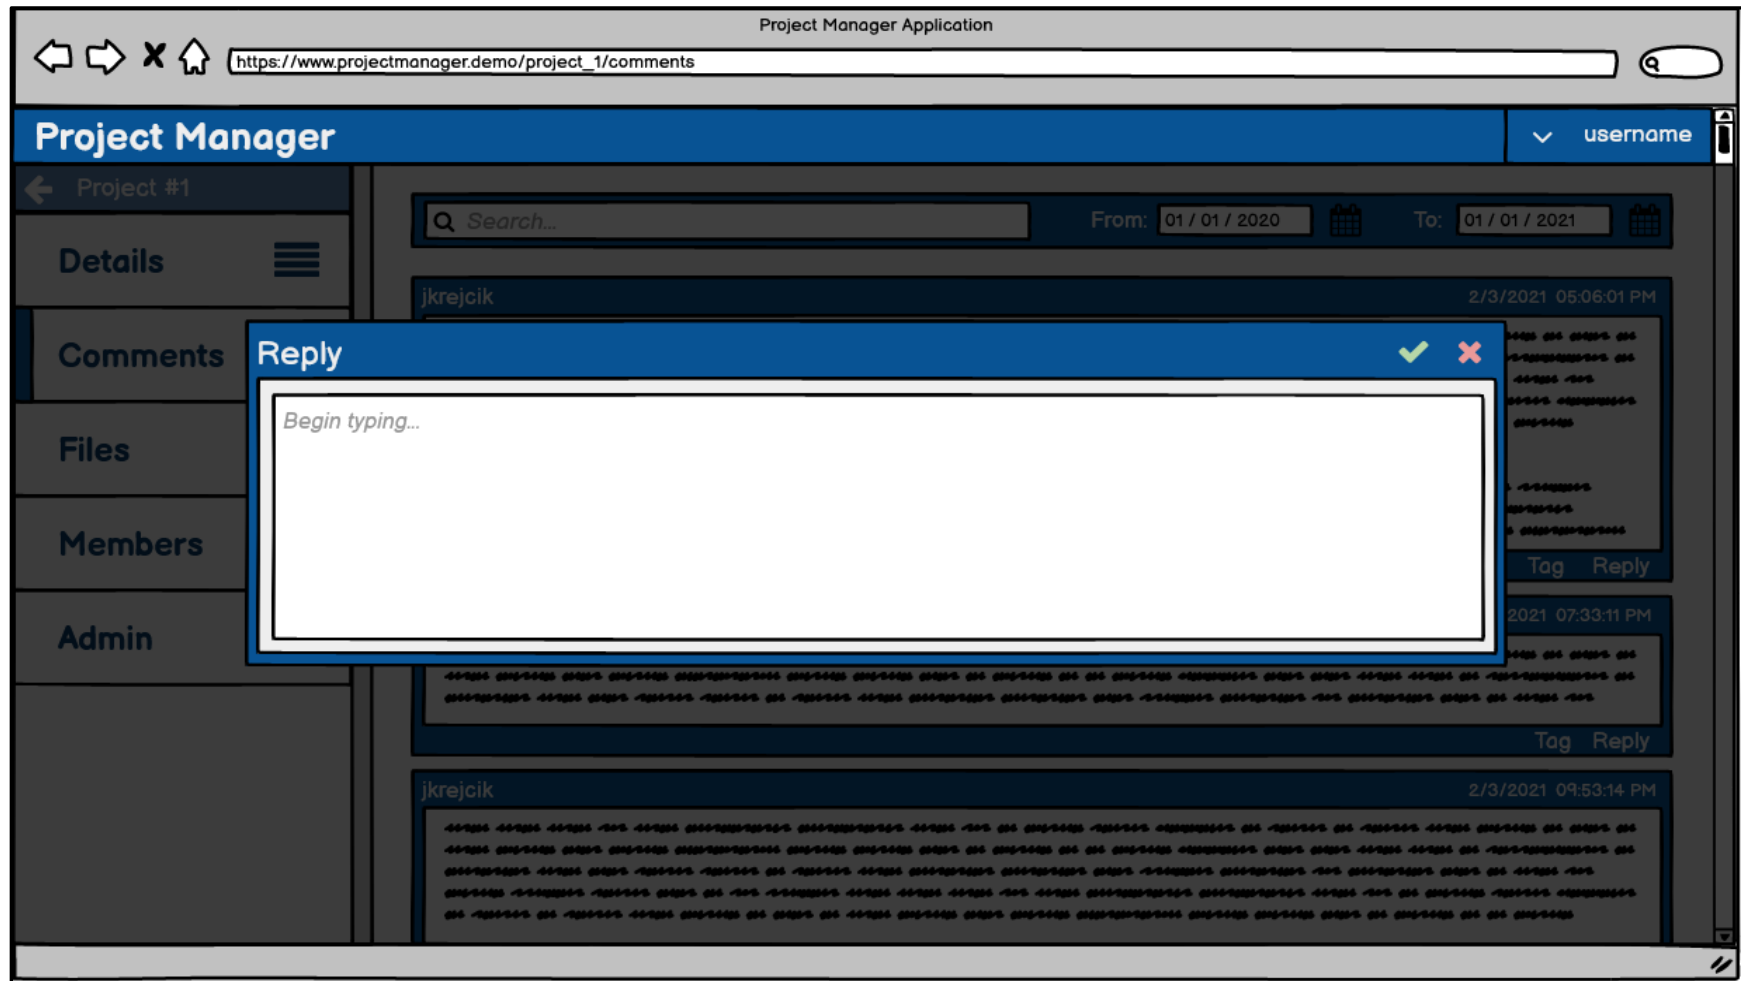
Project Manager Application

https://www.projectmanager.demo/project_1/comments

Project Manager

username

Project #1

Details

Comments

Files

Members

Admin

Search...

From: 01 / 01 / 2020

To: 01 / 01 / 2021

jkrejcik

2/3/2021 05:06:01 PM

Tag Reply

2021 07:33:11 PM

Tag Reply

jkrejcik

2/3/2021 09:53:14 PM

Reply

Begin typing...